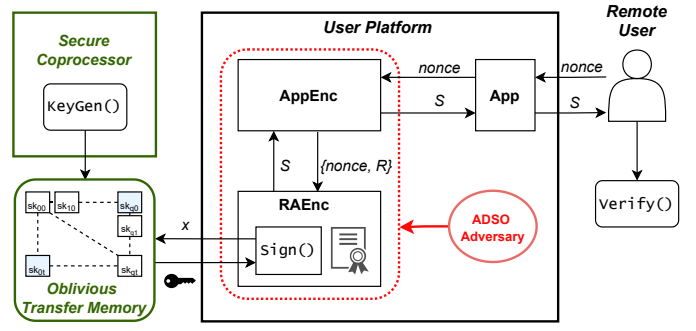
Secure Coprocessor

KeyGen()

User Platform

Remote User

AppEnc

nonce

nonce

S

App

S

S

{nonce, R}

RAEnc

x

Sign()

ADSO Adversary

Verify()

$sk_{00}$ $sk_{10}$ $sk_{q0}$ $sk_{q1}$ $sk_{0t}$ $sk_{qt}$

Oblivious Transfer Memory